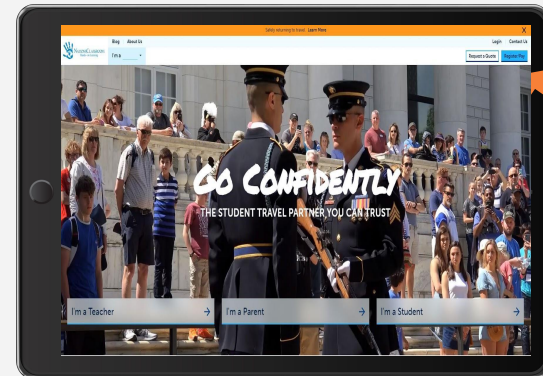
Safely returning to travel. Learn More

X

StudentCLASSROOMS

Blog About Us

I'm a

Login Contact Us

Request a Quote

Register Now

Go Confidently

THE STUDENT TRAVEL PARTNER YOU CAN TRUST

I'm a Teacher →

I'm a Parent →

I'm a Student →